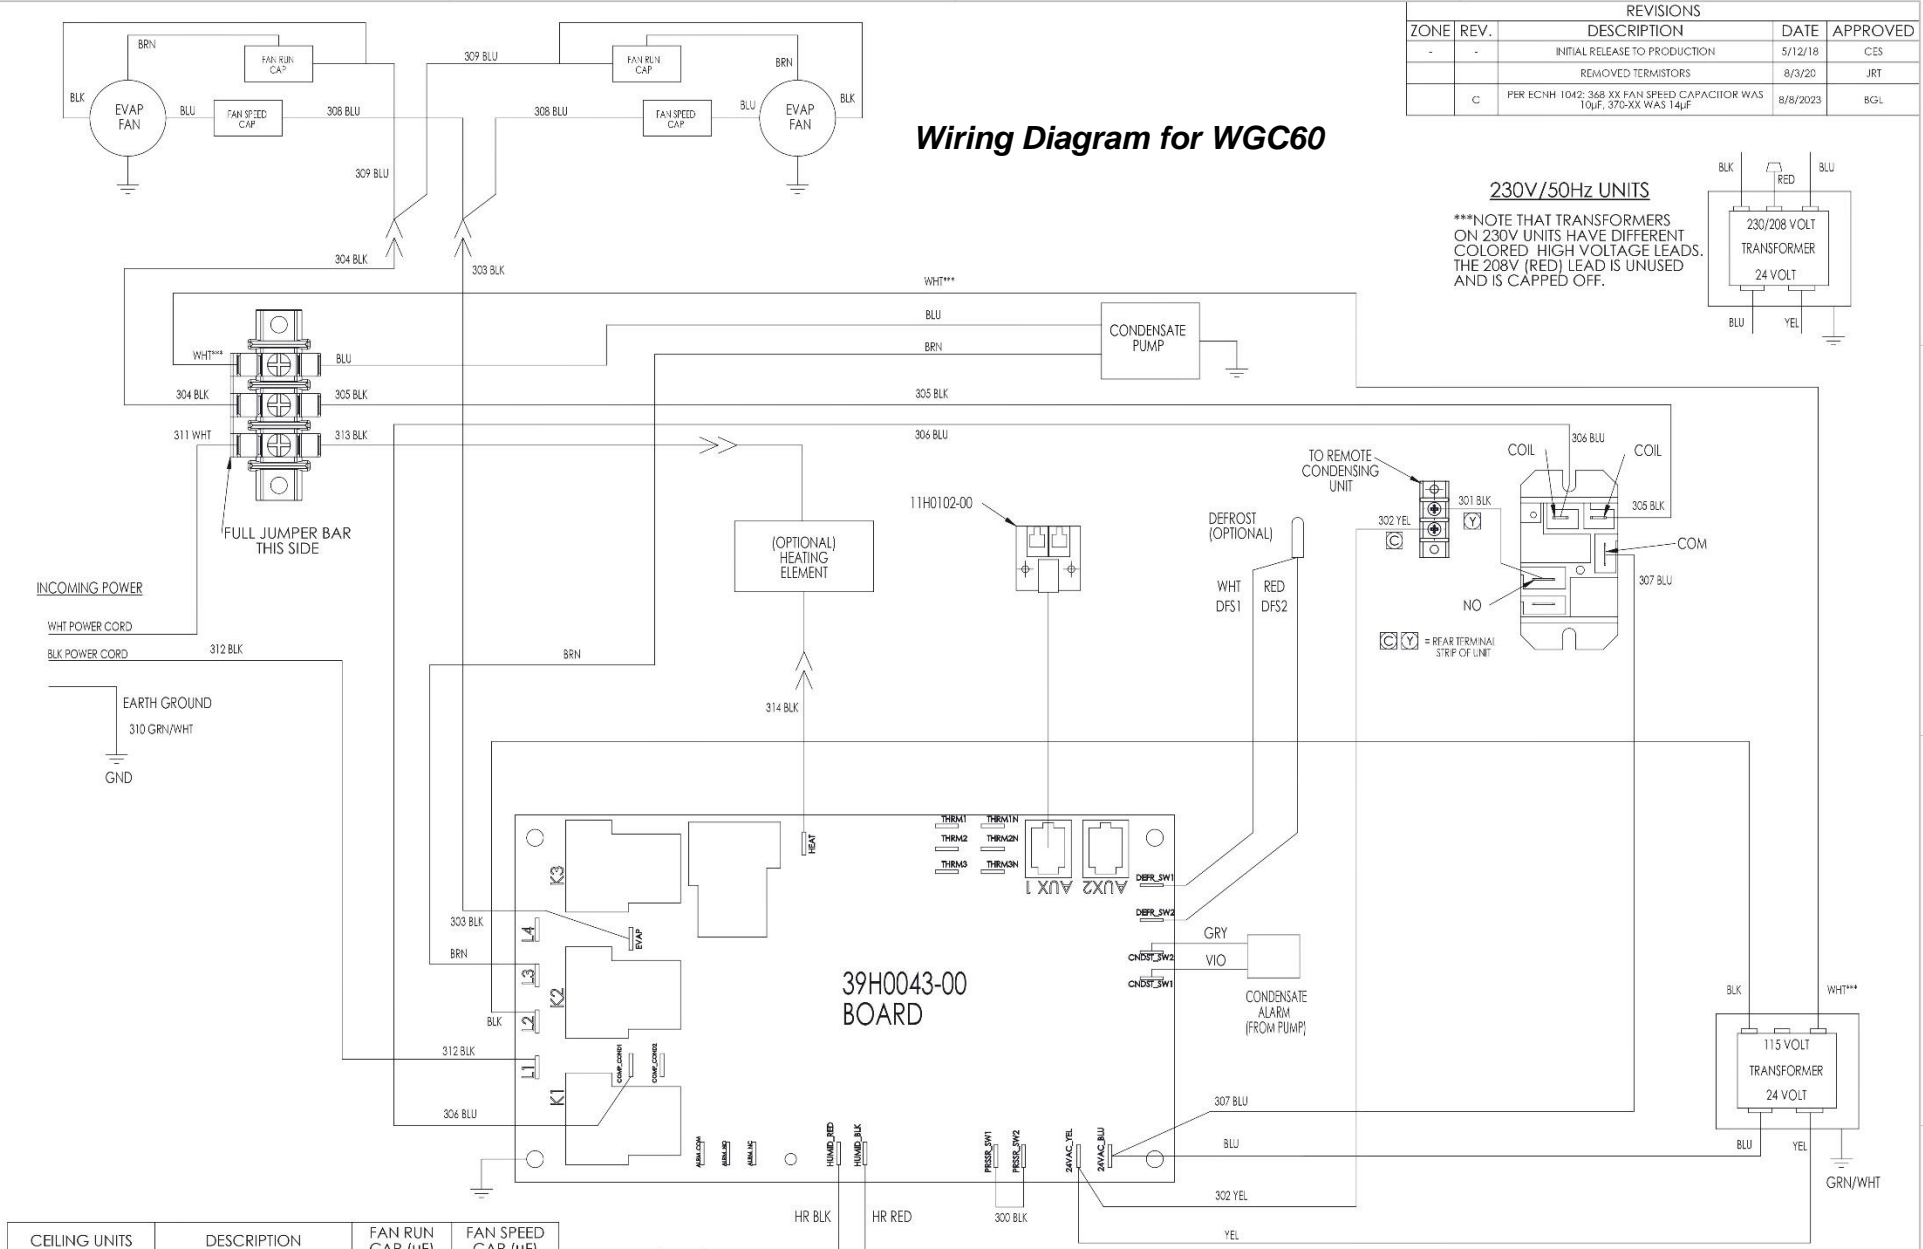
REVISIONS

| ZONE | REV. | DESCRIPTION | DATE | APPROVED |
|---|---|---|---|---|
| - | - | INITIAL RELEASE TO PRODUCTION | 5/12/18 | CES |
| | | REMOVED TERMISTORS | 8/3/20 | JRT |
| | C | PER ECNH 1042: 368 XX FAN SPEED CAPACITOR WAS 10µF, 370-XX WAS 14µF | 8/8/2023 | BGL |

Wiring Diagram for WGC60

BRN
FAN RUN CAP
BLK
EVAP FAN
BLU
FAN SPEED CAP
308 BLU
309 BLU
FAN RUN CAP
BRN
308 BLU
FAN SPEED CAP
BLU
EVAP FAN
BLK
309 BLU
304 BLK
303 BLK
WHT***
BLU
CONDENSATE PUMP
BRN
WHT***
BLU
304 BLK
305 BLK
305 BLK
311 WHT
313 BLK
306 BLU
FULL JUMPER BAR THIS SIDE
INCOMING POWER
WHT POWER CORD
BLK POWER CORD
312 BLK
EARTH GROUND
310 GRN/WHT
GND
(OPTIONAL) HEATING ELEMENT
314 BLK
BRN
11H0102-00
DEFROST (OPTIONAL)
WHT DFS1
RED DFS2
TO REMOTE CONDENSING UNIT
302 YEL
301 BLK
C
Y
COIL
306 BLU
COIL
305 BLK
COM
307 BLU
NO
C Y = REAR TERMINAL STRIP OF UNIT

230V/50Hz UNITS
***NOTE THAT TRANSFORMERS ON 230V UNITS HAVE DIFFERENT COLORED HIGH VOLTAGE LEADS. THE 208V (RED) LEAD IS UNUSED AND IS CAPPED OFF.
BLK
RED
BLU
230/208 VOLT TRANSFORMER 24 VOLT
BLU
YEL

HEAT
THRM1
THRM1N
THRM2
THRM2N
THRM3
THRM3N
AUX 1
AUX2
DEFR_SW1
DEFR_SW2
K3
303 BLK
L4
EVAP
BRN
L3
K2
BLK
L2
312 BLK
L1
COMP_CON01
COMP_CON02
K1
306 BLU
39H0043-00 BOARD
GRY
CNDST_SW2
VIO
CNDST_SW1
CONDENSATE ALARM (FROM PUMP)
ALRM_COM
ALRM_NO
ALRM_NC
HUMID_RED
HUMID_BLK
PRSSR_SW1
PRSSR_SW2
24VAC_YEL
24VAC_BLU
307 BLU
BLU
302 YEL
YEL
HR BLK
HR RED
300 BLK
BLK
WHT***
115 VOLT TRANSFORMER 24 VOLT
BLU
YEL
GRN/WHT

| CEILING UNITS | DESCRIPTION | FAN RUN CAP (µF) | FAN SPEED CAP (µF) |
|---|---|---|---|